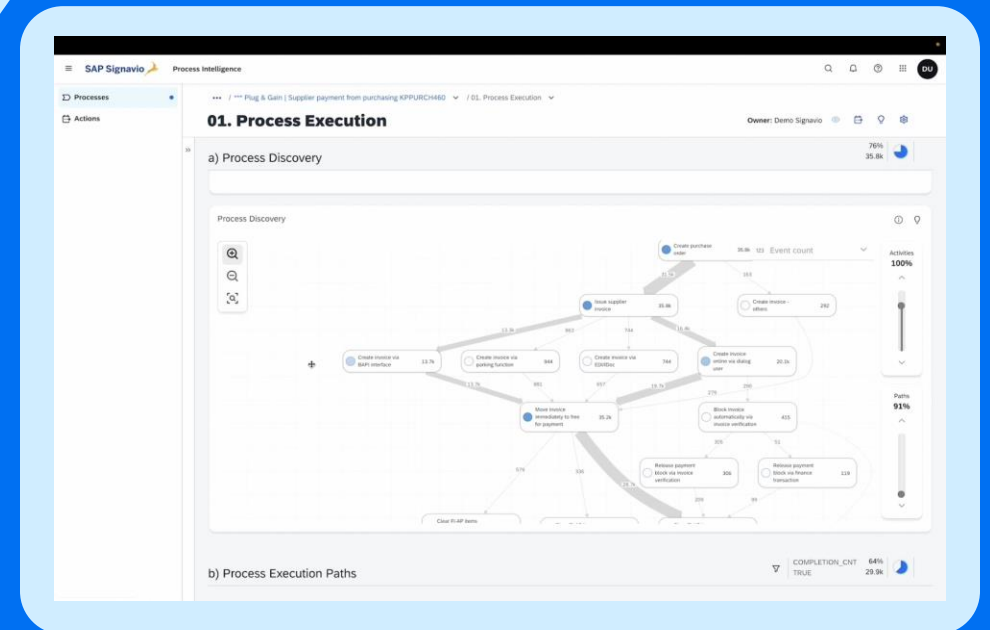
SAP Signavio Process Intelligence

DU

Processes

Actions

••• / *** Plug & Gain | Supplier payment from purchasing KPPURCH460 / 01. Process Execution

01. Process Execution

Owner: Demo Signavio

a) Process Discovery

76%
35.8k

Process Discovery

Event count

Activities
100%

Paths
91%

Create purchase order 35.8k

Issue supplier invoice 35.8k

Create invoice - others 292

Create invoice via BAPI interface 13.7k

Create invoice via parking function 944

Create invoice via EDI/IDoc 744

Create invoice online via dialog user 20.1k

Move invoice immediately to free for payment 35.2k

Block invoice automatically via invoice verification 415

Release payment block via invoice verification 306

Release payment block via finance transaction 119

Clear FI-AP items

35.9k 183 13.7k 863 744 16.8k 881 657 13.7k 19.1k 276 256 305 52 576 336 24.1k 209 99

b) Process Execution Paths

COMPLETION_CNT 64%
TRUE 29.9k